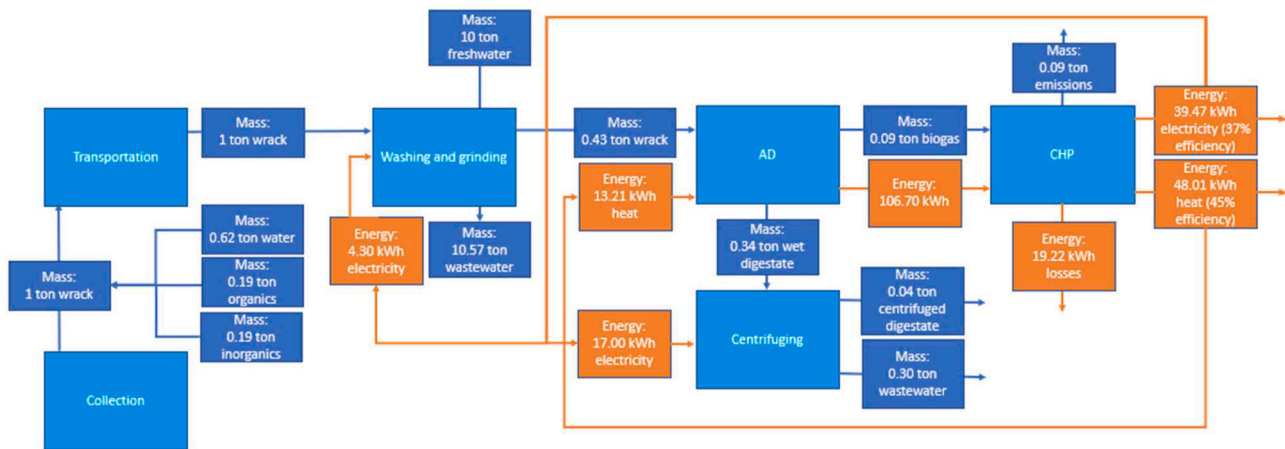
Mass: 10 ton freshwater

Transportation

Mass: 1 ton wrack

Washing and grinding

Mass: 0.43 ton wrack

AD

Mass: 0.09 ton biogas

Mass: 0.09 ton emissions

CHP

Energy: 39.47 kWh electricity (37% efficiency)

Energy: 48.01 kWh heat (45% efficiency)

Energy: 13.21 kWh heat

Energy: 106.70 kWh

Mass: 0.62 ton water

Mass: 0.19 ton organics

Mass: 0.19 ton inorganics

Mass: 1 ton wrack

Energy: 4.30 kWh electricity

Mass: 10.57 ton wastewater

Mass: 0.34 ton wet digestate

Energy: 19.22 kWh losses

Mass: 0.04 ton centrifuged digestate

Energy: 17.00 kWh electricity

Centrifuging

Mass: 0.30 ton wastewater

Collection